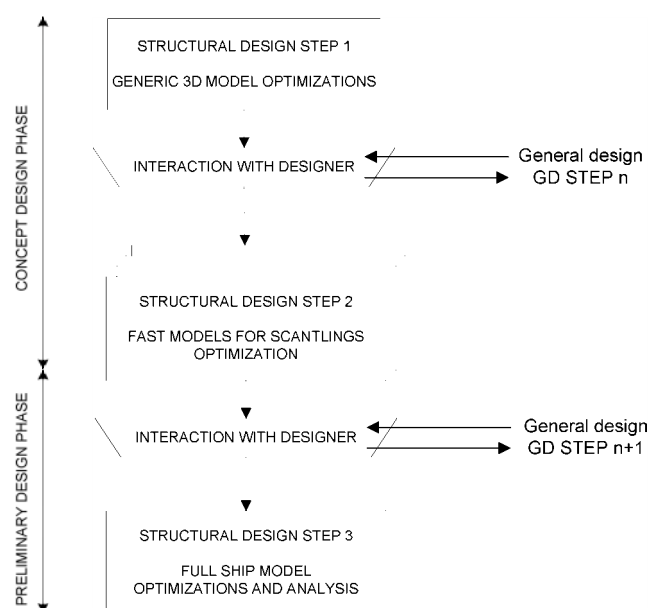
CONCEPT DESIGN PHASE

STRUCTURAL DESIGN STEP 1

GENERIC 3D MODEL OPTIMIZATIONS

INTERACTION WITH DESIGNER

General design
GD STEP n

STRUCTURAL DESIGN STEP 2

FAST MODELS FOR SCANTLINGS OPTIMIZATION

PRELIMINARY DESIGN PHASE

INTERACTION WITH DESIGNER

General design
GD STEP n+1

STRUCTURAL DESIGN STEP 3

FULL SHIP MODEL OPTIMIZATIONS AND ANALYSIS